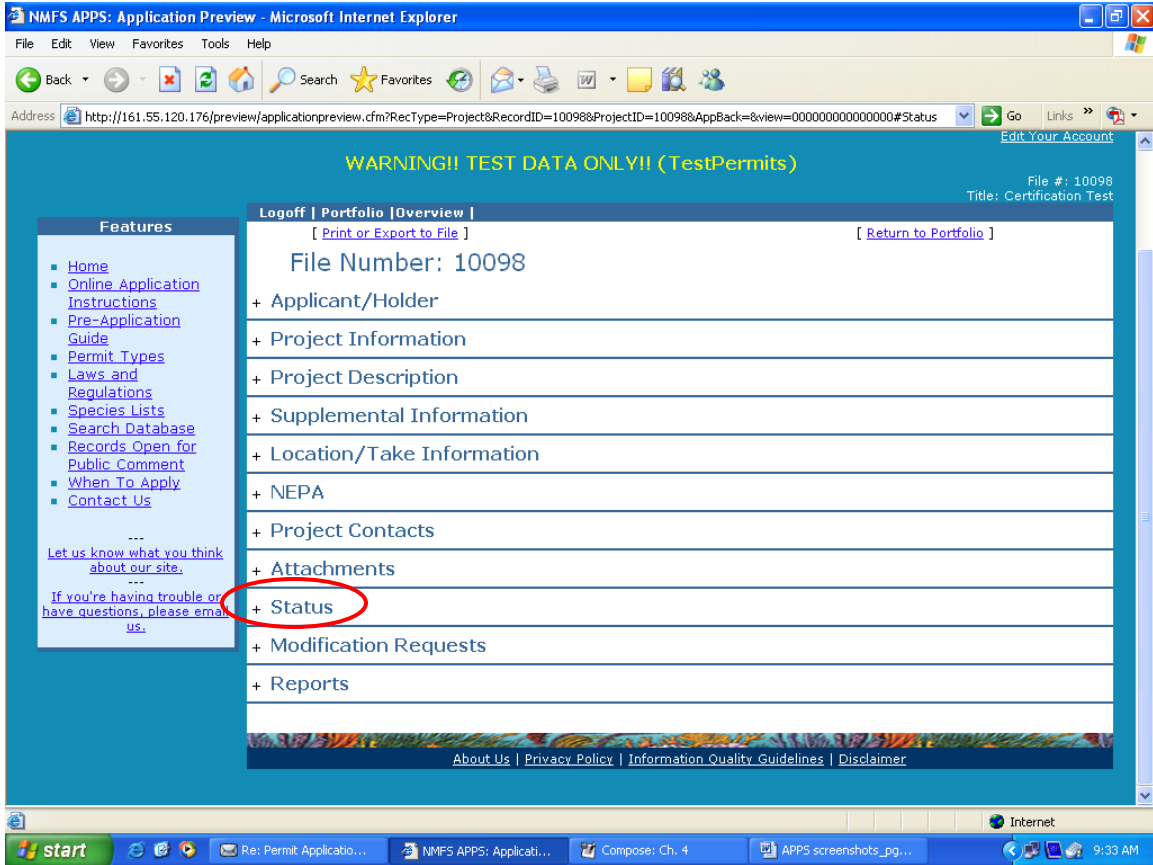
NMFS APPS: Application Preview - Microsoft Internet Explorer

File Edit View Favorites Tools Help

Back Search Favorites

Address http://161.55.120.176/preview/applicationpreview.cfm?RecType=Project&RecordID=10098&ProjectID=10098&AppBack=&view=000000000000000#Status Go Links

Edit Your Account

WARNING!! TEST DATA ONLY!! (TestPermits)

File #: 10098
Title: Certification Test

Features

- Home
- Online Application Instructions
- Pre-Application Guide
- Permit Types
- Laws and Regulations
- Species Lists
- Search Database
- Records Open for Public Comment
- When To Apply
- Contact Us

---
Let us know what you think about our site.
---
If you're having trouble or have questions, please email us.

Logoff | Portfolio |Overview |

[ Print or Export to File ] [ Return to Portfolio ]

File Number: 10098

+ Applicant/Holder
+ Project Information
+ Project Description
+ Supplemental Information
+ Location/Take Information
+ NEPA
+ Project Contacts
+ Attachments
+ Status
+ Modification Requests
+ Reports

About Us | Privacy Policy | Information Quality Guidelines | Disclaimer

Internet

start Re: Permit Applicatio... NMFS APPS: Applicati... Compose: Ch. 4 APPS screenshots_pg... 9:33 AM